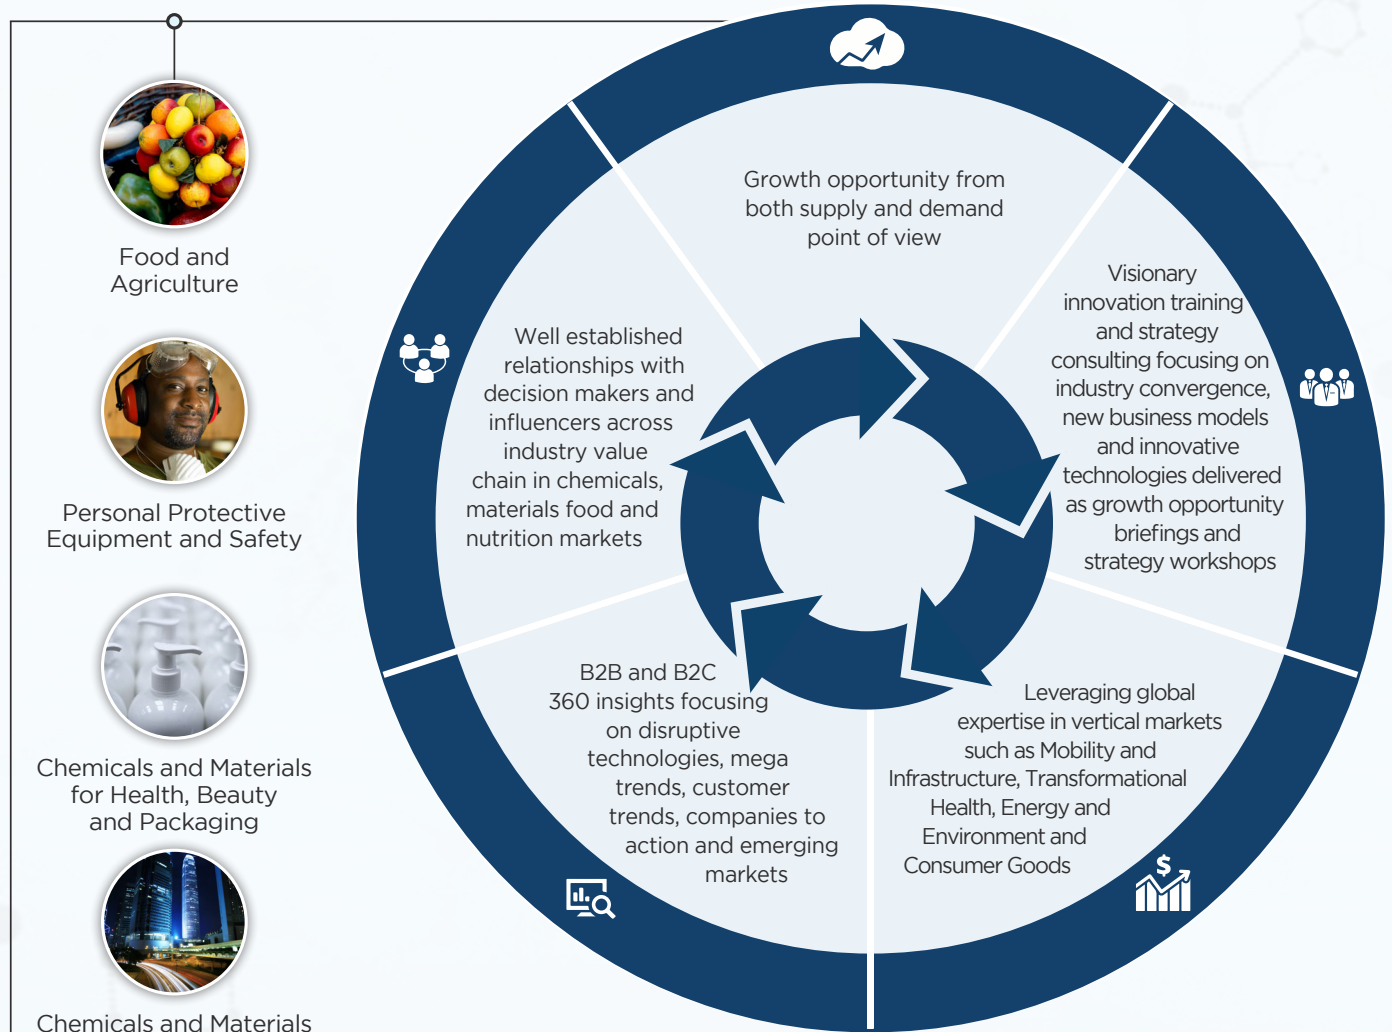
Food and Agriculture

Personal Protective Equipment and Safety

Chemicals and Materials for Health, Beauty and Packaging

Chemicals and Materials

Growth opportunity from both supply and demand point of view

Visionary innovation training and strategy consulting focusing on industry convergence, new business models and innovative technologies delivered as growth opportunity briefings and strategy workshops

Leveraging global expertise in vertical markets such as Mobility and Infrastructure, Transformational Health, Energy and Environment and Consumer Goods

B2B and B2C 360 insights focusing on disruptive technologies, mega trends, customer trends, companies to action and emerging markets

Well established relationships with decision makers and influencers across industry value chain in chemicals, materials food and nutrition markets